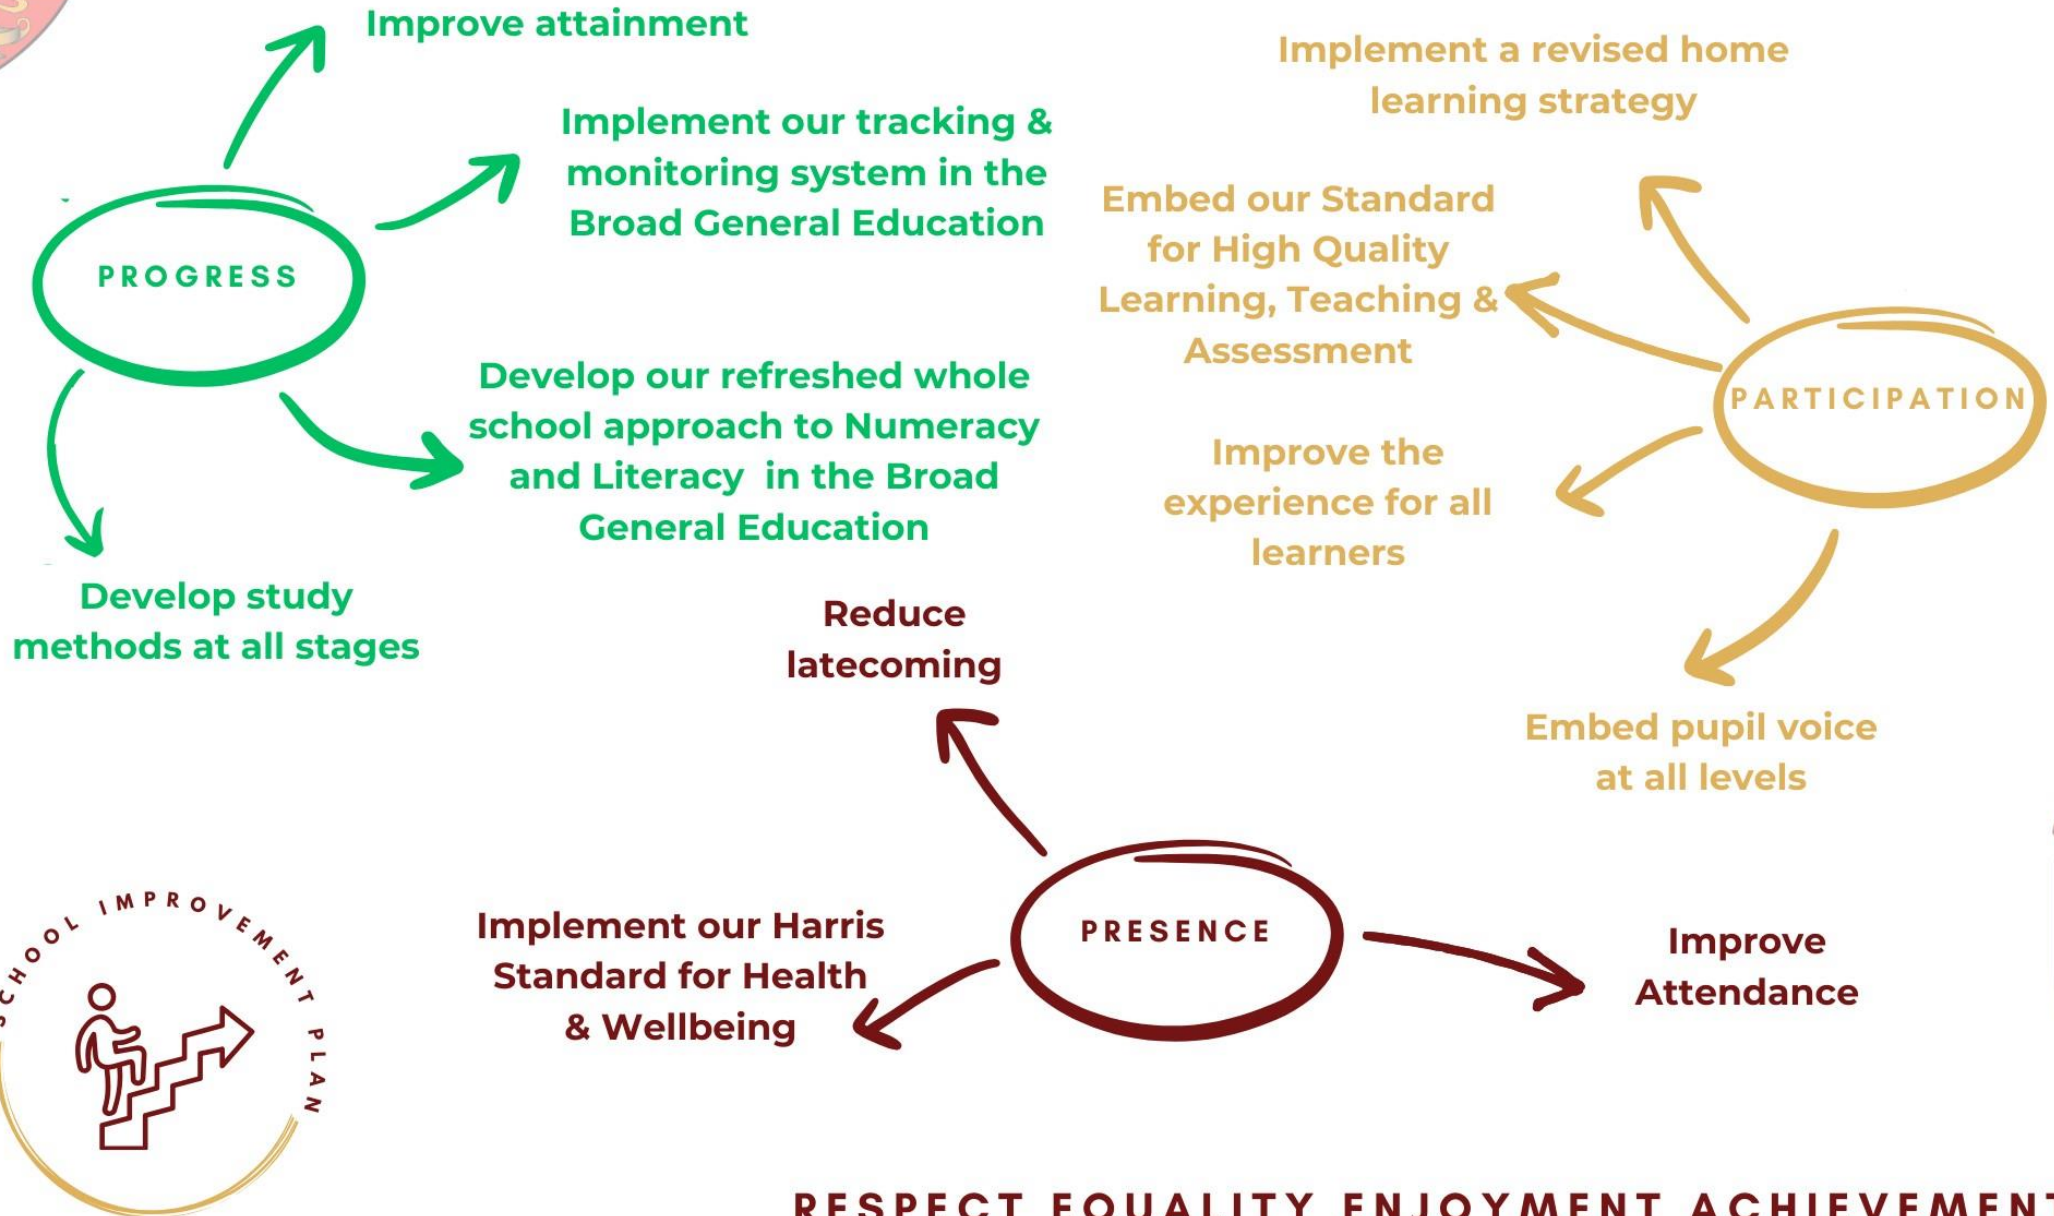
Improve attainment

Implement our tracking & monitoring system in the Broad General Education

PROGRESS

Develop our refreshed whole school approach to Numeracy and Literacy in the Broad General Education

Develop study methods at all stages

Implement a revised home learning strategy

Embed our Standard for High Quality Learning, Teaching & Assessment

PARTICIPATION

Improve the experience for all learners

Embed pupil voice at all levels

Reduce latecoming

PRESENCE

Implement our Harris Standard for Health & Wellbeing

Improve Attendance

SCHOOL IMPROVEMENT PLAN

RESPECT EQUALITY ENJOYMENT ACHIEVEMENT